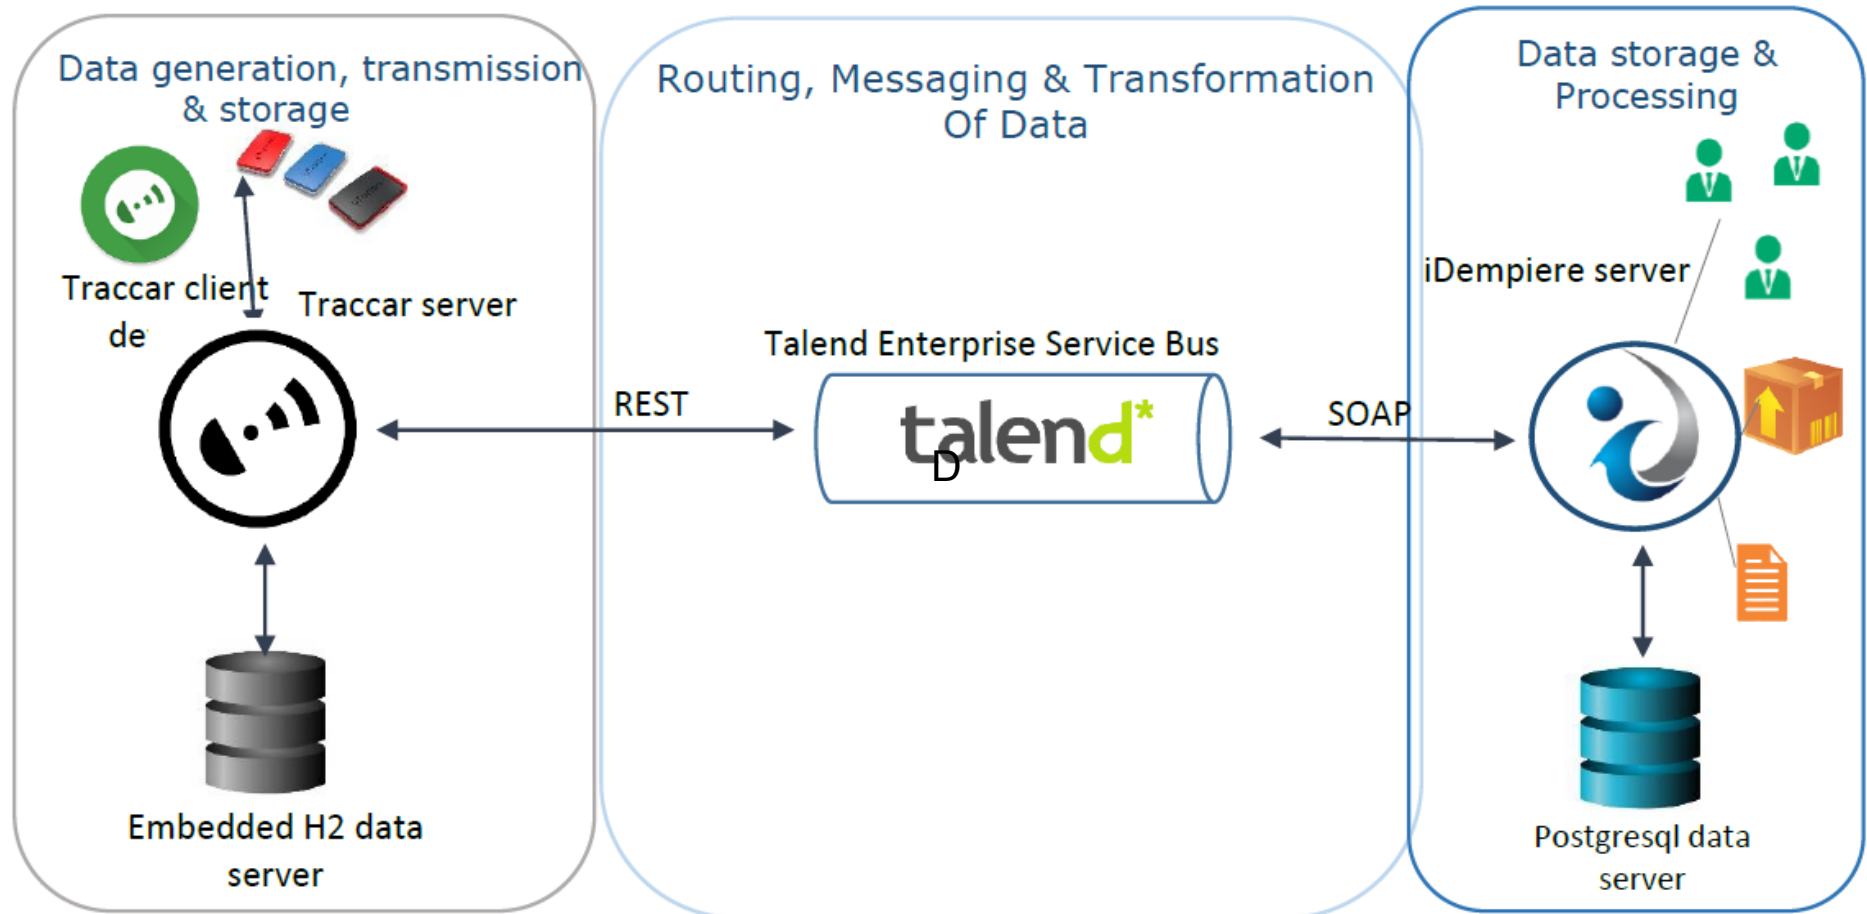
Data generation, transmission & storage

Traccar client

de

Traccar server

Embedded H2 data server

Routing, Messaging & Transformation Of Data

Talend Enterprise Service Bus

REST

talend*

D

SOAP

Data storage & Processing

iDempiere server

Postgresql data server